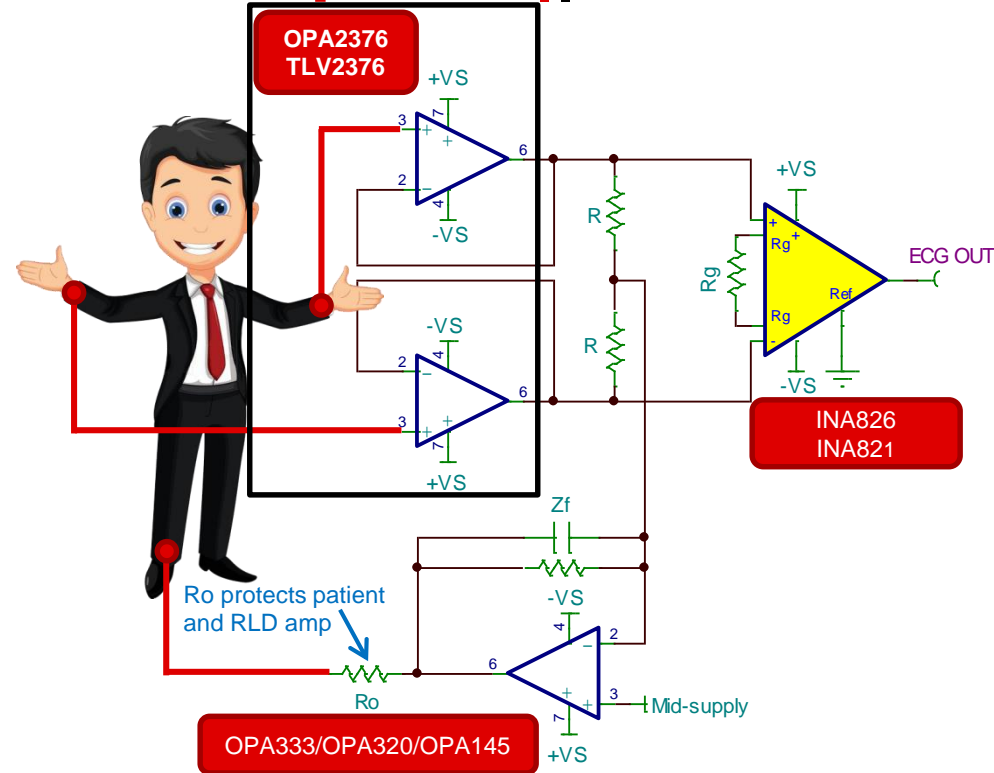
OPA2376
TLV2376

+VS
7
3
+
+
6
2
−
4
-VS

-VS
4
2
−
6
3
+
+
7
+VS

R
R

+VS
+
Rg
+
Rg
Rg
Ref
Rg
-
-VS
ECG OUT

INA826
INA821

Zf
-VS
4
2
−
6
+
+
3
7
+VS
Mid-supply

Ro protects patient and RLD amp

Ro

OPA333/OPA320/OPA145